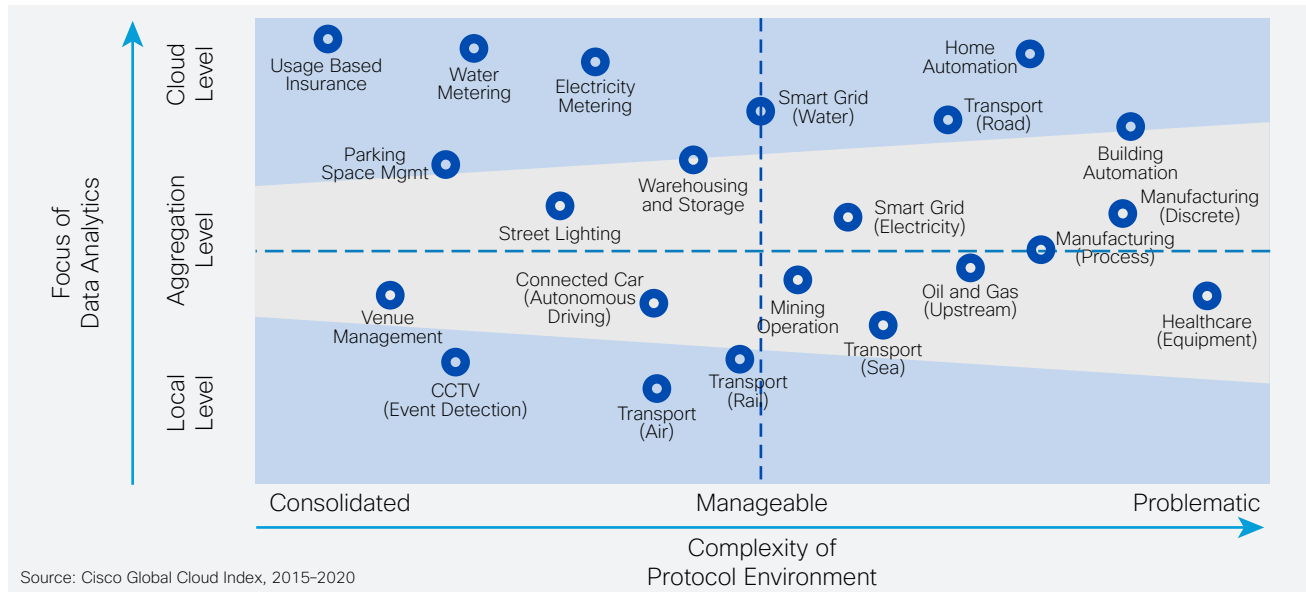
Focus of Data Analytics

Cloud Level

Aggregation Level

Local Level

Usage Based Insurance

Water Metering

Electricity Metering

Smart Grid (Water)

Home Automation

Transport (Road)

Building Automation

Parking Space Mgmt

Warehousing and Storage

Street Lighting

Smart Grid (Electricity)

Manufacturing (Discrete)

Manufacturing (Process)

Connected Car (Autonomous Driving)

Venue Management

Mining Operation

Oil and Gas (Upstream)

Healthcare (Equipment)

Transport (Sea)

CCTV (Event Detection)

Transport (Rail)

Transport (Air)

Consolidated

Manageable

Problematic

Complexity of Protocol Environment

Source: Cisco Global Cloud Index, 2015–2020